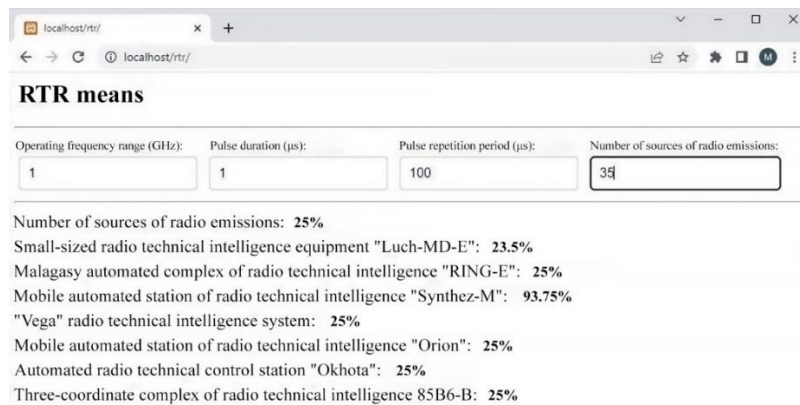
localhost/rtr/
×
+
localhost/rtr/
M

RTR means

Operating frequency range (GHz):
1
Pulse duration (μs):
1
Pulse repetition period (μs):
100
Number of sources of radio emissions:
35

Number of sources of radio emissions: **25%**
Small-sized radio technical intelligence equipment "Luch-MD-E": **23.5%**
Malagasy automated complex of radio technical intelligence "RING-E": **25%**
Mobile automated station of radio technical intelligence "Synthez-M": **93.75%**
"Vega" radio technical intelligence system: **25%**
Mobile automated station of radio technical intelligence "Orion": **25%**
Automated radio technical control station "Okhota": **25%**
Three-coordinate complex of radio technical intelligence 85B6-B: **25%**